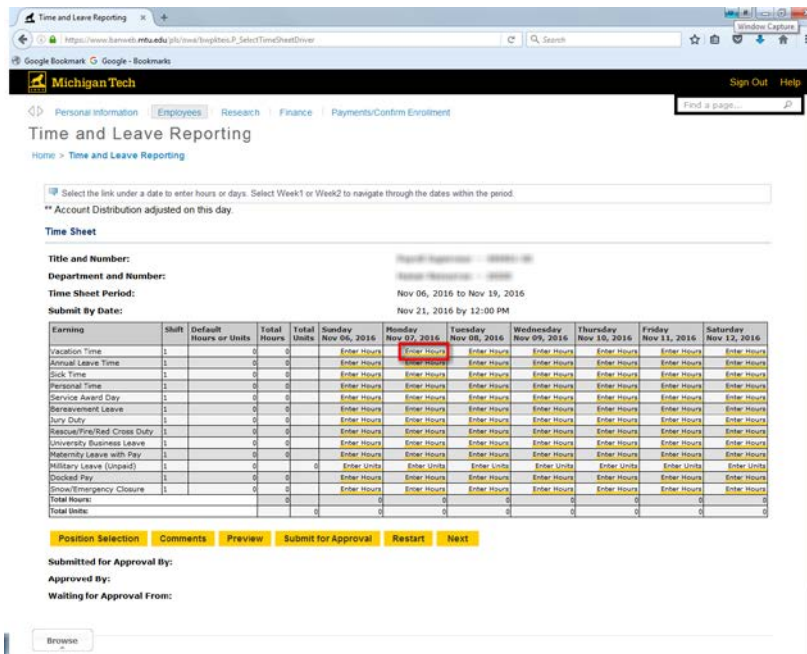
Time and Leave Reporting × +

https://www.banweb.mtu.edu/pls/owa/bwpktteis.P_SelectTimeSheetDriver

Search

Window Capture

Google Bookmark Google - Bookmarks

Michigan Tech

Sign Out Help

Personal Information | Employees | Research | Finance | Payments/Confirm Enrollment

Find a page...

Time and Leave Reporting

Home > Time and Leave Reporting

Select the link under a date to enter hours or days. Select Week1 or Week2 to navigate through the dates within the period.

** Account Distribution adjusted on this day.

Time Sheet

**Title and Number:** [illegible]

**Department and Number:** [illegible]

**Time Sheet Period:** Nov 06, 2016 to Nov 19, 2016

**Submit By Date:** Nov 21, 2016 by 12:00 PM

| Earning | Shift | Default Hours or Units | Total Hours | Total Units | Sunday Nov 06, 2016 | Monday Nov 07, 2016 | Tuesday Nov 08, 2016 | Wednesday Nov 09, 2016 | Thursday Nov 10, 2016 | Friday Nov 11, 2016 | Saturday Nov 12, 2016 |
|---|---|---|---|---|---|---|---|---|---|---|---|
| Vacation Time | 1 | 0 | 0 | | Enter Hours | Enter Hours | Enter Hours | Enter Hours | Enter Hours | Enter Hours | Enter Hours |
| Annual Leave Time | 1 | 0 | 0 | | Enter Hours | Enter Hours | Enter Hours | Enter Hours | Enter Hours | Enter Hours | Enter Hours |
| Sick Time | 1 | 0 | 0 | | Enter Hours | Enter Hours | Enter Hours | Enter Hours | Enter Hours | Enter Hours | Enter Hours |
| Personal Time | 1 | 0 | 0 | | Enter Hours | Enter Hours | Enter Hours | Enter Hours | Enter Hours | Enter Hours | Enter Hours |
| Service Award Day | 1 | 0 | 0 | | Enter Hours | Enter Hours | Enter Hours | Enter Hours | Enter Hours | Enter Hours | Enter Hours |
| Bereavement Leave | 1 | 0 | 0 | | Enter Hours | Enter Hours | Enter Hours | Enter Hours | Enter Hours | Enter Hours | Enter Hours |
| Jury Duty | 1 | 0 | 0 | | Enter Hours | Enter Hours | Enter Hours | Enter Hours | Enter Hours | Enter Hours | Enter Hours |
| Rescue/Fire/Red Cross Duty | 1 | 0 | 0 | | Enter Hours | Enter Hours | Enter Hours | Enter Hours | Enter Hours | Enter Hours | Enter Hours |
| University Business Leave | 1 | 0 | 0 | | Enter Hours | Enter Hours | Enter Hours | Enter Hours | Enter Hours | Enter Hours | Enter Hours |
| Maternity Leave with Pay | 1 | 0 | 0 | | Enter Hours | Enter Hours | Enter Hours | Enter Hours | Enter Hours | Enter Hours | Enter Hours |
| Military Leave (Unpaid) | 1 | 0 | | 0 | Enter Units | Enter Units | Enter Units | Enter Units | Enter Units | Enter Units | Enter Units |
| Docked Pay | 1 | 0 | 0 | | Enter Hours | Enter Hours | Enter Hours | Enter Hours | Enter Hours | Enter Hours | Enter Hours |
| Snow/Emergency Closure | 1 | 0 | 0 | | Enter Hours | Enter Hours | Enter Hours | Enter Hours | Enter Hours | Enter Hours | Enter Hours |
| Total Hours: | | | 0 | | 0 | 0 | 0 | 0 | 0 | 0 | 0 |
| Total Units: | | | | 0 | 0 | 0 | 0 | 0 | 0 | 0 | 0 |

Position Selection Comments Preview Submit for Approval Restart Next

**Submitted for Approval By:**

**Approved By:**

**Waiting for Approval From:**

Browse